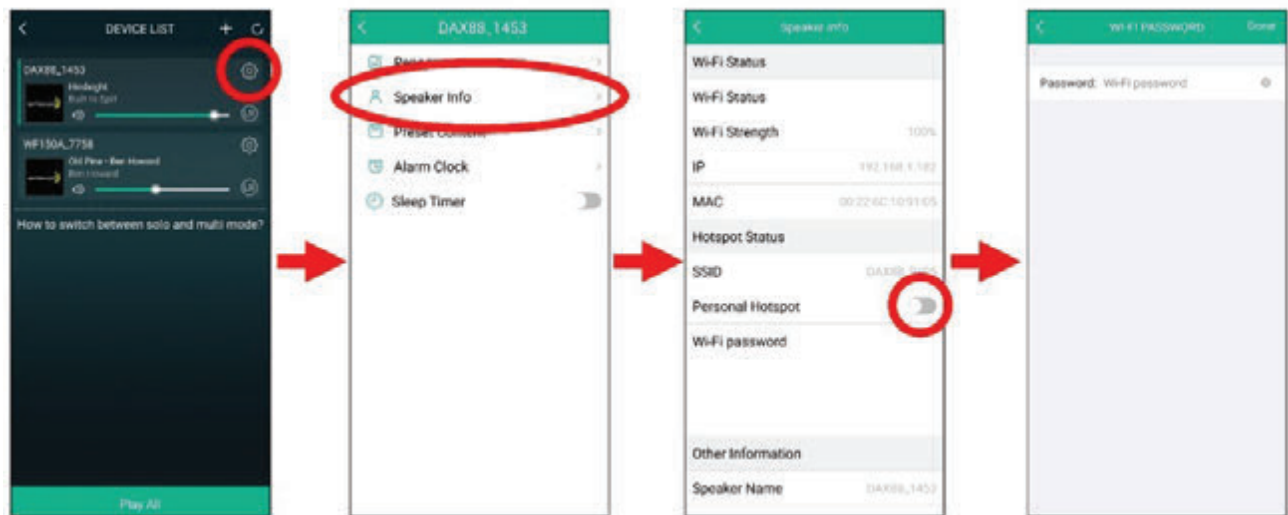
DEVICE LIST

DAX88_1453

Hindsight

Built to Spill

WF150A_7758

Old Pine - Ben Howard

Ben Howard

How to switch between solo and multi mode?

Play All

DAX88_1453

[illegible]

Speaker Info

Preset Content

Alarm Clock

Sleep Timer

Speaker Info

Wi-Fi Status

Wi-Fi Status

Wi-Fi Strength 100%

IP 192.168.1.182

MAC 00:22:6C:10:91:05

Hotspot Status

SSID DAX88_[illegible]

Personal Hotspot

Wi-Fi password

Other Information

Speaker Name DAX88_1453

Wi-Fi PASSWORD

Done

Password: Wi-Fi password